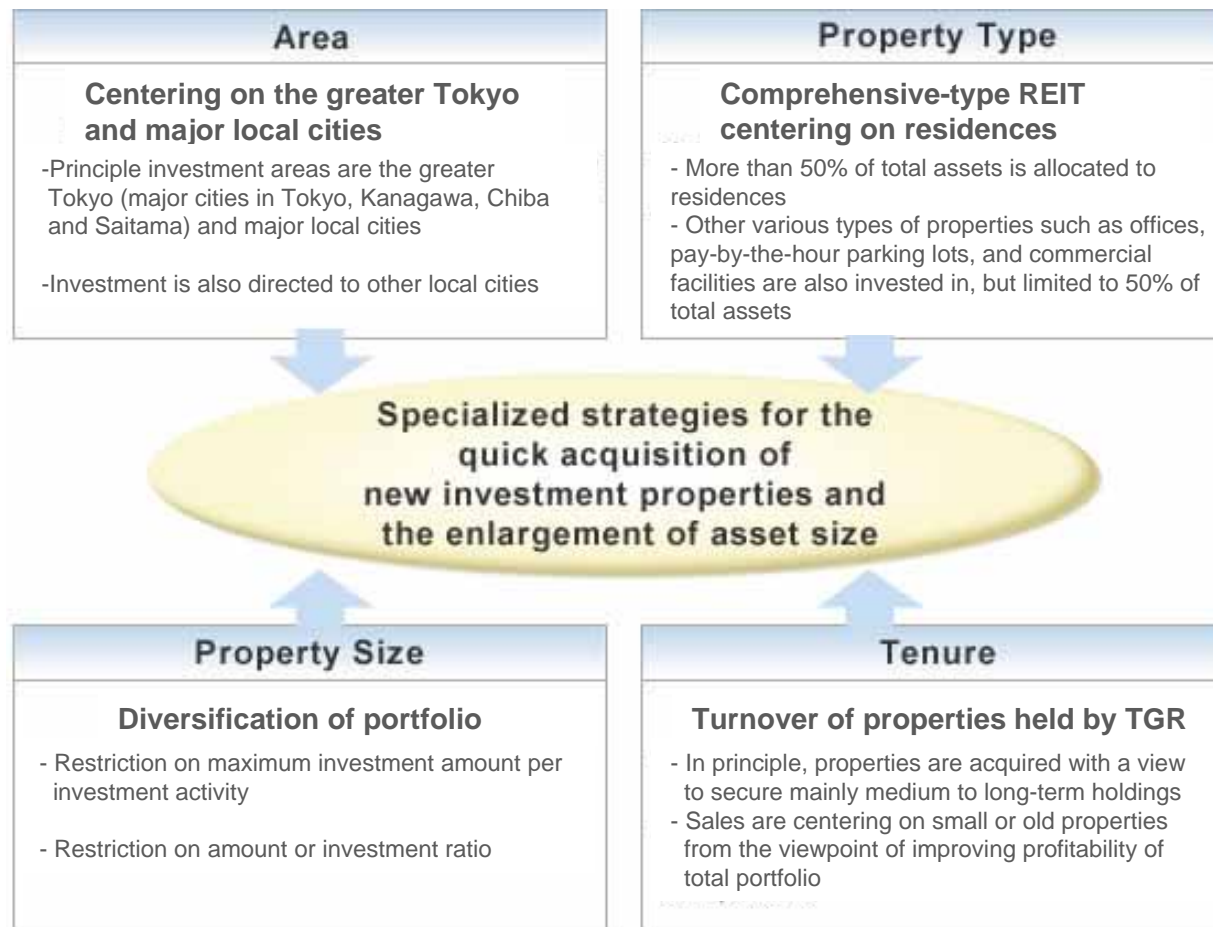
Area

Centering on the greater Tokyo and major local cities

-Principle investment areas are the greater Tokyo (major cities in Tokyo, Kanagawa, Chiba and Saitama) and major local cities

-Investment is also directed to other local cities

Property Type

Comprehensive-type REIT centering on residences

- More than 50% of total assets is allocated to residences
- Other various types of properties such as offices, pay-by-the-hour parking lots, and commercial facilities are also invested in, but limited to 50% of total assets

Specialized strategies for the quick acquisition of new investment properties and the enlargement of asset size

Property Size

Diversification of portfolio

- Restriction on maximum investment amount per investment activity

- Restriction on amount or investment ratio

Tenure

Turnover of properties held by TGR

- In principle, properties are acquired with a view to secure mainly medium to long-term holdings
- Sales are centering on small or old properties from the viewpoint of improving profitability of total portfolio